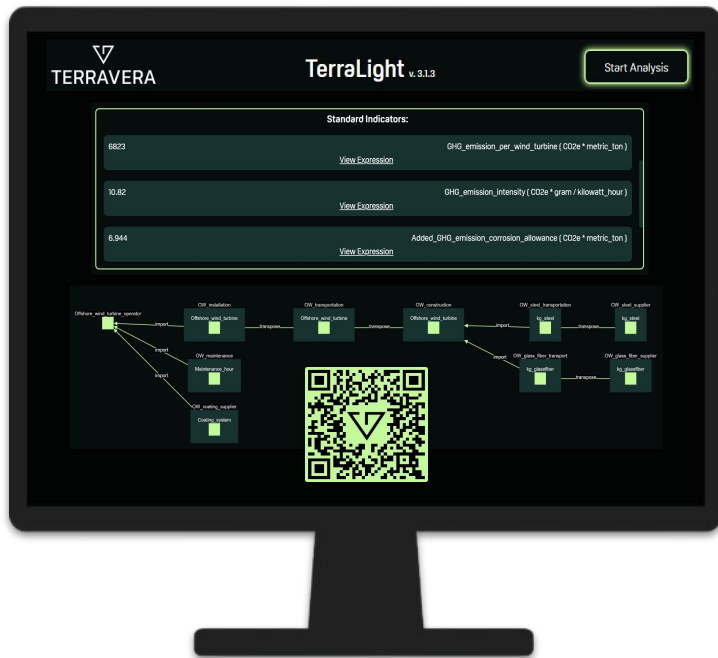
TERRAVERA

TerraLight v. 3.1.3

Start Analysis

Standard Indicators:

6823 GHG_emission_per_wind_turbine ( CO2e * metric_ton )
View Expression

10.82 GHG_emission_intensity ( CO2e * gram / kilowatt_hour )
View Expression

6,944 Added_GHG_emission_corrosion_allowance ( CO2e * metric_ton )
View Expression

Offshore_wind_turbine_operator
import
import
import
OW_installation
Offshore_wind_turbine
transpose
OW_transportation
Offshore_wind_turbine
transpose
OW_construction
Offshore_wind_turbine
import
OW_steel_transportation
kg_steel
transpose
OW_steel_supplier
kg_steel
import
OW_glass_fiber_transport
kg_glassfiber
transpose
OW_glass_fiber_supplier
kg_glassfiber
OW_maintenance
Maintenance_hour
OW_coating_supplier
Coating_system